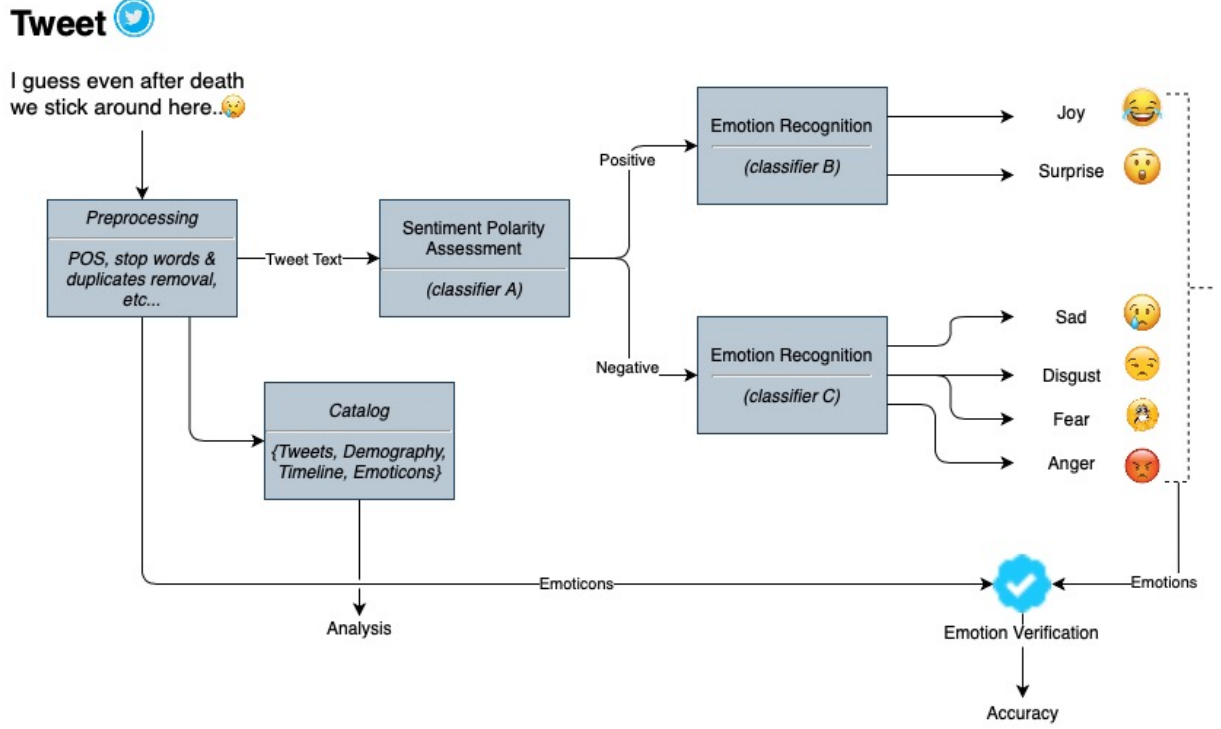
Tweet

I guess even after death we stick around here..

Preprocessing

POS, stop words & duplicates removal, etc...

Tweet Text

Sentiment Polarity Assessment

(classifier A)

Positive

Negative

Emotion Recognition

(classifier B)

Emotion Recognition

(classifier C)

Joy

Surprise

Sad

Disgust

Fear

Anger

Catalog

{Tweets, Demography, Timeline, Emoticons}

Emoticons

Emotions

Analysis

Emotion Verification

Accuracy